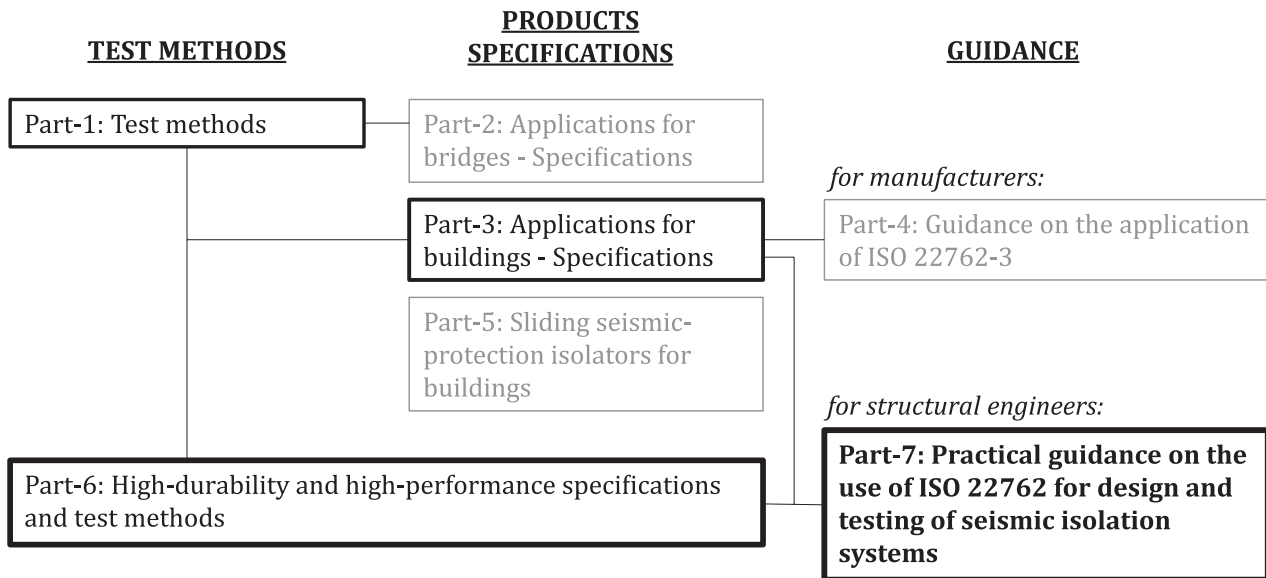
TEST METHODS

PRODUCTS SPECIFICATIONS

GUIDANCE

Part-1: Test methods

Part-2: Applications for bridges - Specifications

for manufacturers:

Part-3: Applications for buildings - Specifications

Part-4: Guidance on the application of ISO 22762-3

Part-5: Sliding seismic-protection isolators for buildings

for structural engineers:

Part-6: High-durability and high-performance specifications and test methods

**Part-7: Practical guidance on the use of ISO 22762 for design and testing of seismic isolation systems**